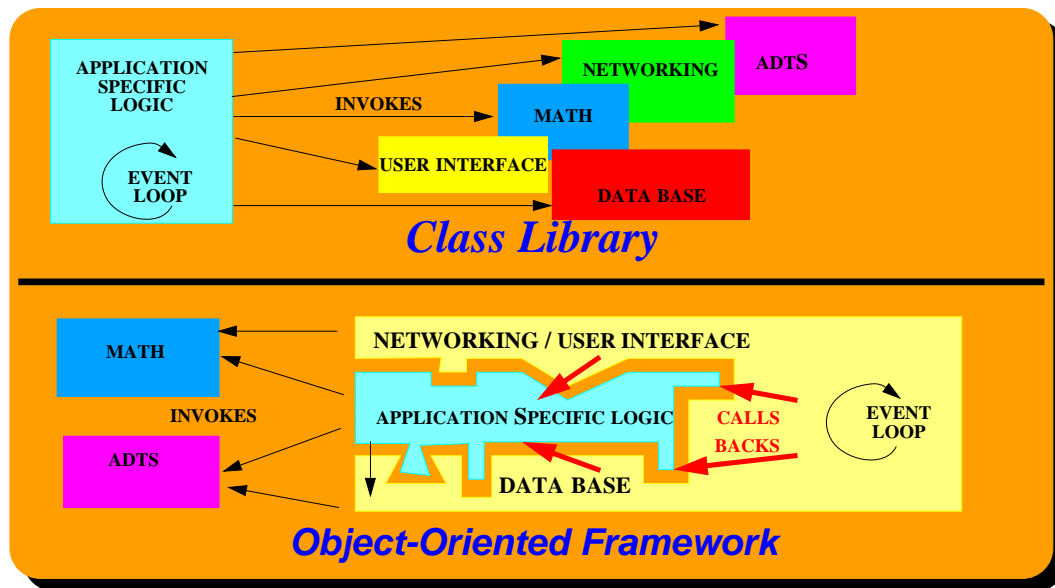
APPLICATION SPECIFIC LOGIC

EVENT LOOP

INVOKES

ADTS

NETWORKING

MATH

USER INTERFACE

DATA BASE

Class Library

NETWORKING / USER INTERFACE

MATH

INVOKES

ADTS

APPLICATION SPECIFIC LOGIC

CALLS BACKS

EVENT LOOP

DATA BASE

Object-Oriented Framework